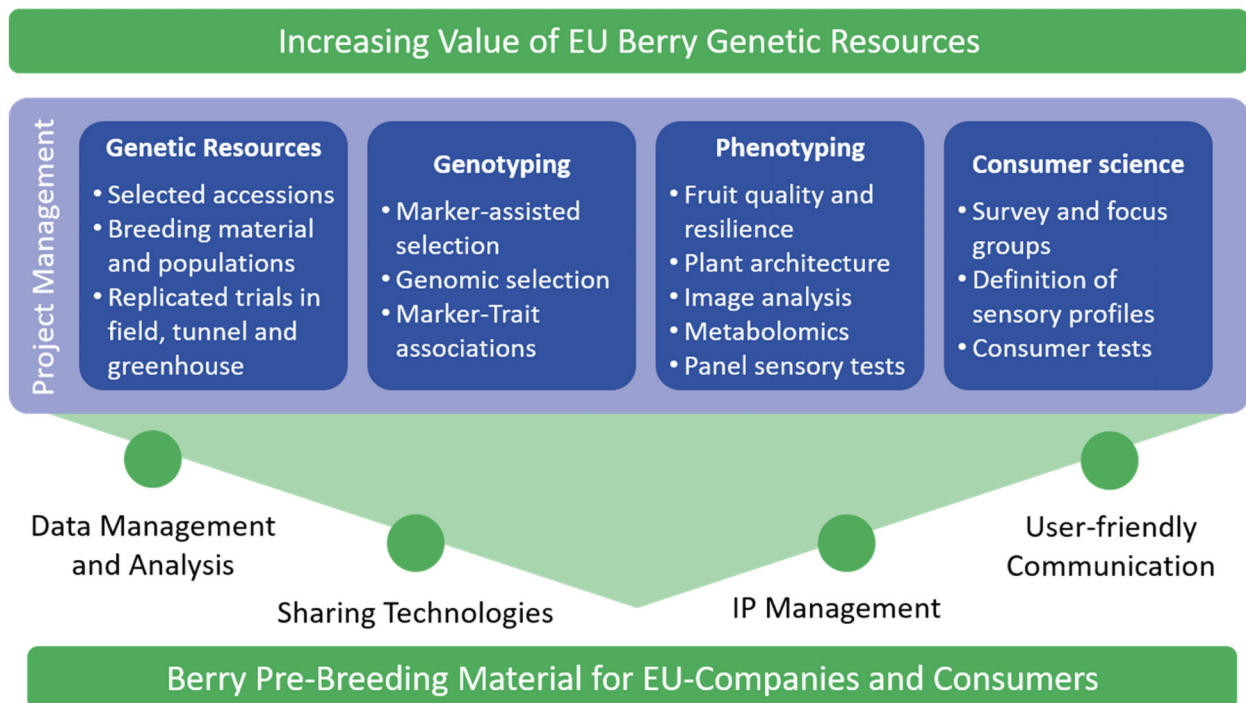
Increasing Value of EU Berry Genetic Resources

Project Management

Genetic Resources
• Selected accessions
• Breeding material and populations
• Replicated trials in field, tunnel and greenhouse

Genotyping
• Marker-assisted selection
• Genomic selection
• Marker-Trait associations

Phenotyping
• Fruit quality and resilience
• Plant architecture
• Image analysis
• Metabolomics
• Panel sensory tests

Consumer science
• Survey and focus groups
• Definition of sensory profiles
• Consumer tests

Data Management and Analysis

Sharing Technologies

IP Management

User-friendly Communication

Berry Pre-Breeding Material for EU-Companies and Consumers